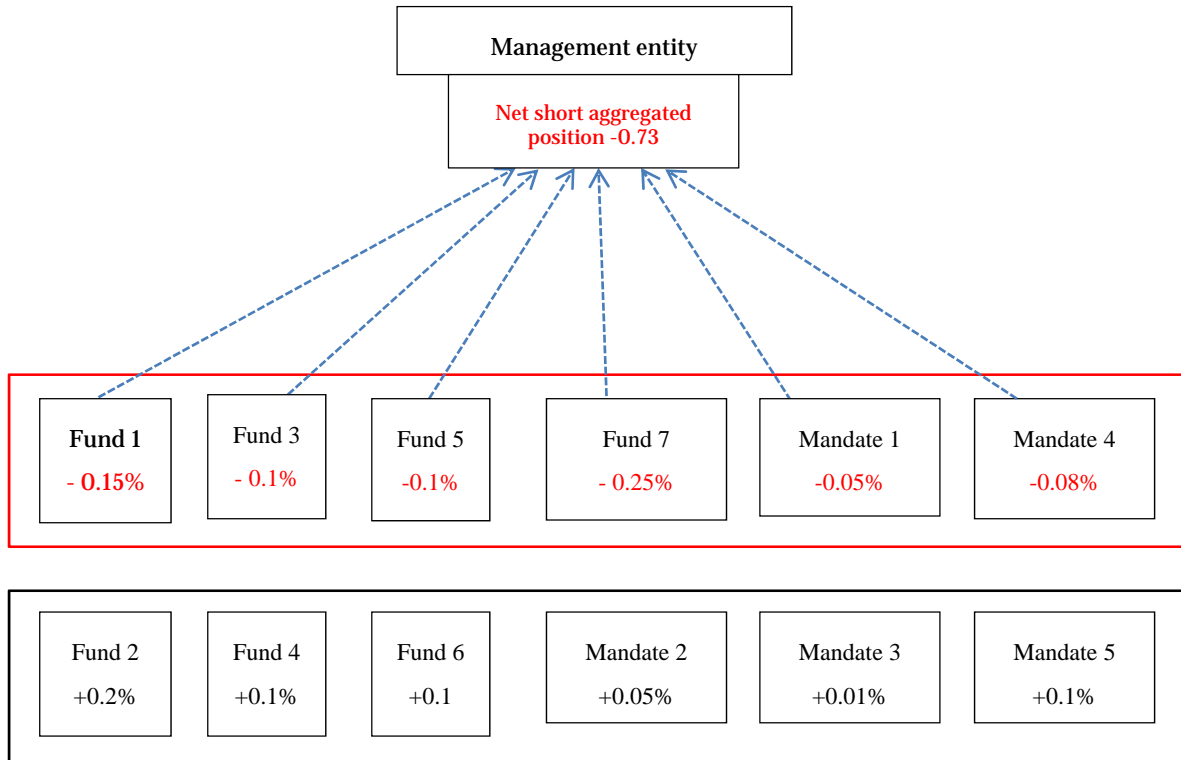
Management entity

Net short aggregated position -0.73

Fund 1
- 0.15%

Fund 3
- 0.1%

Fund 5
-0.1%

Fund 7
- 0.25%

Mandate 1
-0.05%

Mandate 4
-0.08%

Fund 2
+0.2%

Fund 4
+0.1%

Fund 6
+0.1

Mandate 2
+0.05%

Mandate 3
+0.01%

Mandate 5
+0.1%